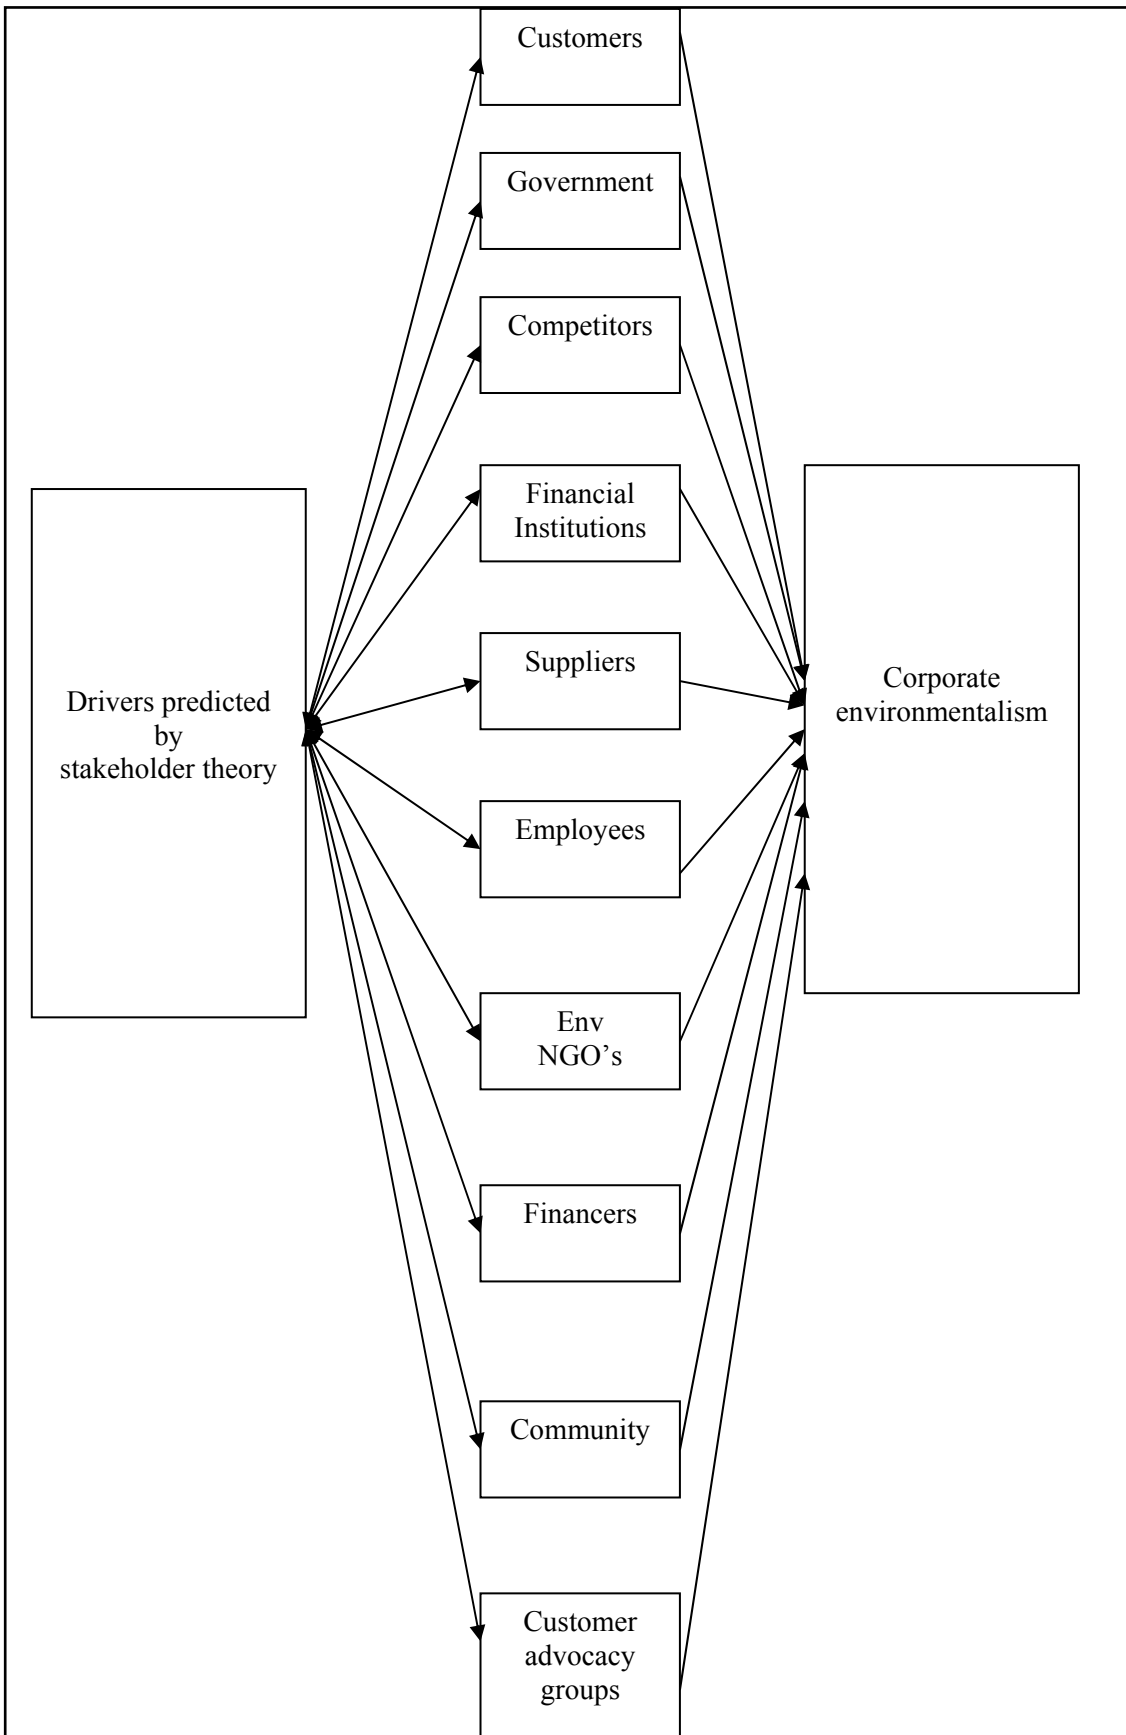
Customers

Government

Competitors

Financial Institutions

Suppliers

Employees

Env NGO’s

Financers

Community

Customer advocacy groups

Drivers predicted by stakeholder theory

Corporate environmentalism